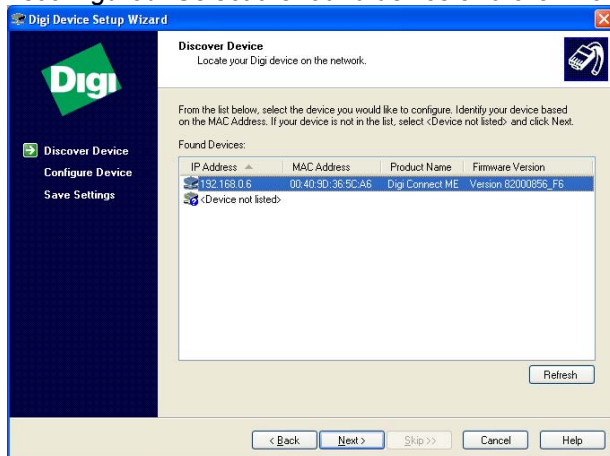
Digi Device Setup Wizard

Digi

Discover Device
Configure Device
Save Settings

Discover Device
Locate your Digi device on the network.

From the list below, select the device you would like to configure. Identify your device based on the MAC Address. If your device is not in the list, select <Device not listed> and click Next.

Found Devices:

| IP Address | MAC Address | Product Name | Firmware Version |
|---|---|---|---|
| 192.168.0.6 | 00:40:9D:36:5C:A6 | Digi Connect ME | Version 82000856_F6 |
| <Device not listed> | | | |

Refresh

< Back   Next >   Skip >>   Cancel   Help